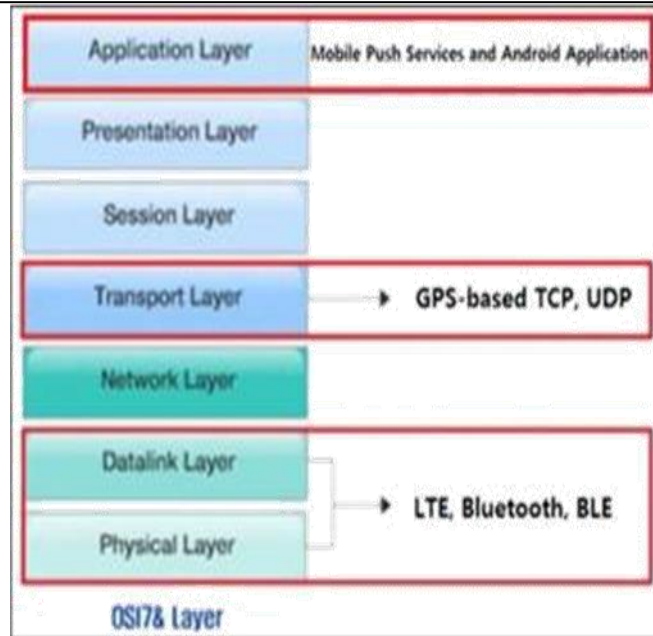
Application Layer
Mobile Push Services and Android Application

Presentation Layer

Session Layer

Transport Layer
GPS-based TCP, UDP

Network Layer

Datalink Layer

Physical Layer
LTE, Bluetooth, BLE

OSI7& Layer